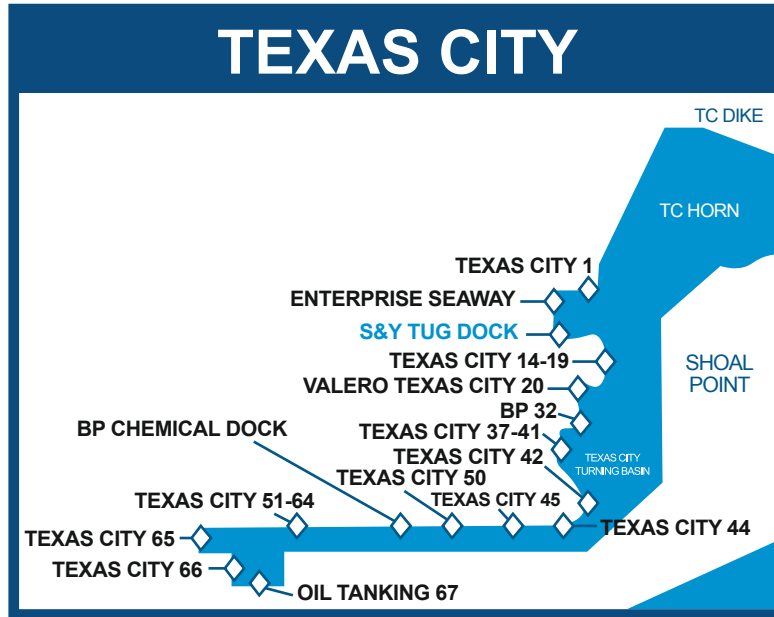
TEXAS CITY

TC DIKE

TC HORN

TEXAS CITY 1

ENTERPRISE SEAWAY

S&Y TUG DOCK

TEXAS CITY 14-19

SHOAL POINT

VALERO TEXAS CITY 20

BP 32

BP CHEMICAL DOCK

TEXAS CITY 37-41

TEXAS CITY 42

TEXAS CITY TURNING BASIN

TEXAS CITY 50

TEXAS CITY 51-64

TEXAS CITY 45

TEXAS CITY 44

TEXAS CITY 65

TEXAS CITY 66

OIL TANKING 67